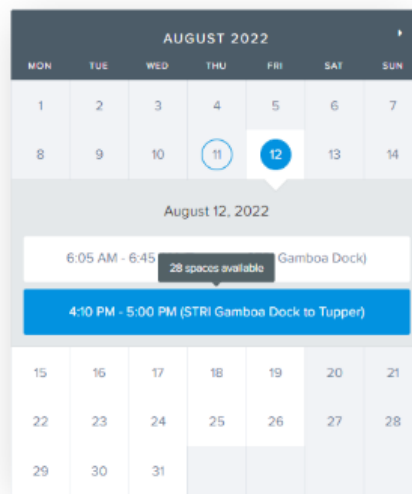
AUGUST 2022

| MON | TUE | WED | THU | FRI | SAT | SUN |
|---|---|---|---|---|---|---|
| 1 | 2 | 3 | 4 | 5 | 6 | 7 |
| 8 | 9 | 10 | 11 | 12 | 13 | 14 |

August 12, 2022

6:05 AM - 6:45 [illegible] Gamboa Dock)

28 spaces available

4:10 PM - 5:00 PM (STRI Gamboa Dock to Tupper)

| | | | | | | |
|---|---|---|---|---|---|---|
| 15 | 16 | 17 | 18 | 19 | 20 | 21 |
| 22 | 23 | 24 | 25 | 26 | 27 | 28 |
| 29 | 30 | 31 | | | | |